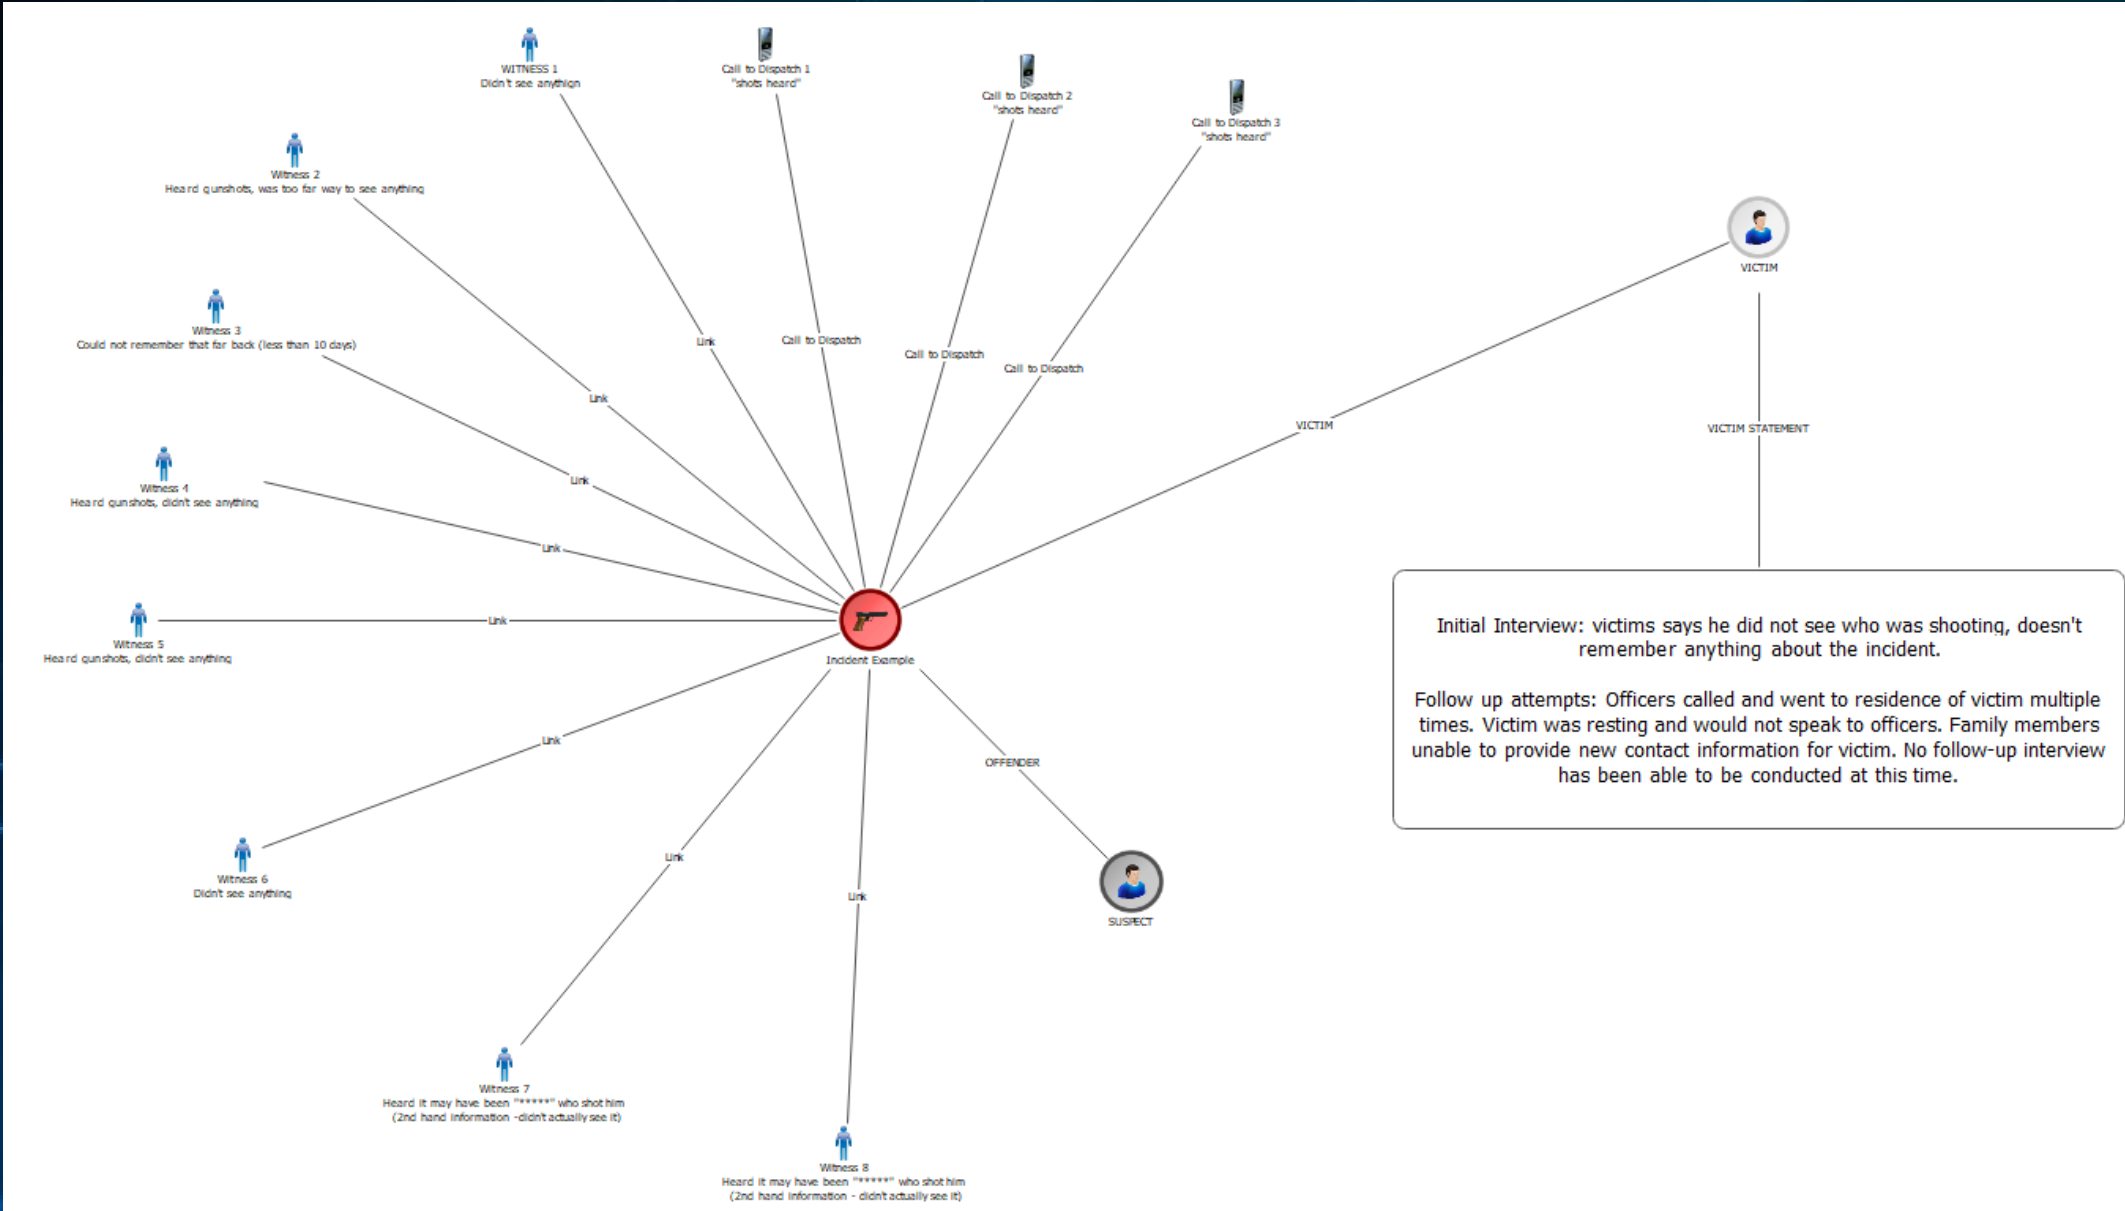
WITNESS 1
Didn't see anythign

Call to Dispatch 1
"shots heard"

Call to Dispatch 2
"shots heard"

Call to Dispatch 3
"shots heard"

Witness 2
Heard gunshots, was too far way to see anything

VICTIM

Witness 3
Could not remember that far back (less than 10 days)

Link

Call to Dispatch

Call to Dispatch

Call to Dispatch

VICTIM

VICTIM STATEMENT

Link

Witness 4
Heard gunshots, didn't see anything

Link

Link

Witness 5
Heard gunshots, didn't see anything

Link

Incident Example

Initial Interview: victims says he did not see who was shooting, doesn't remember anything about the incident.

Follow up attempts: Officers called and went to residence of victim multiple times. Victim was resting and would not speak to officers. Family members unable to provide new contact information for victim. No follow-up interview has been able to be conducted at this time.

Link

OFFENDER

Link

Witness 6
Didn't see anything

Link

SUSPECT

Witness 7
Heard it may have been "*****" who shot him
(2nd hand information -didn't actually see it)

Witness 8
Heard it may have been "*****" who shot him
(2nd hand information - didn't actually see it)